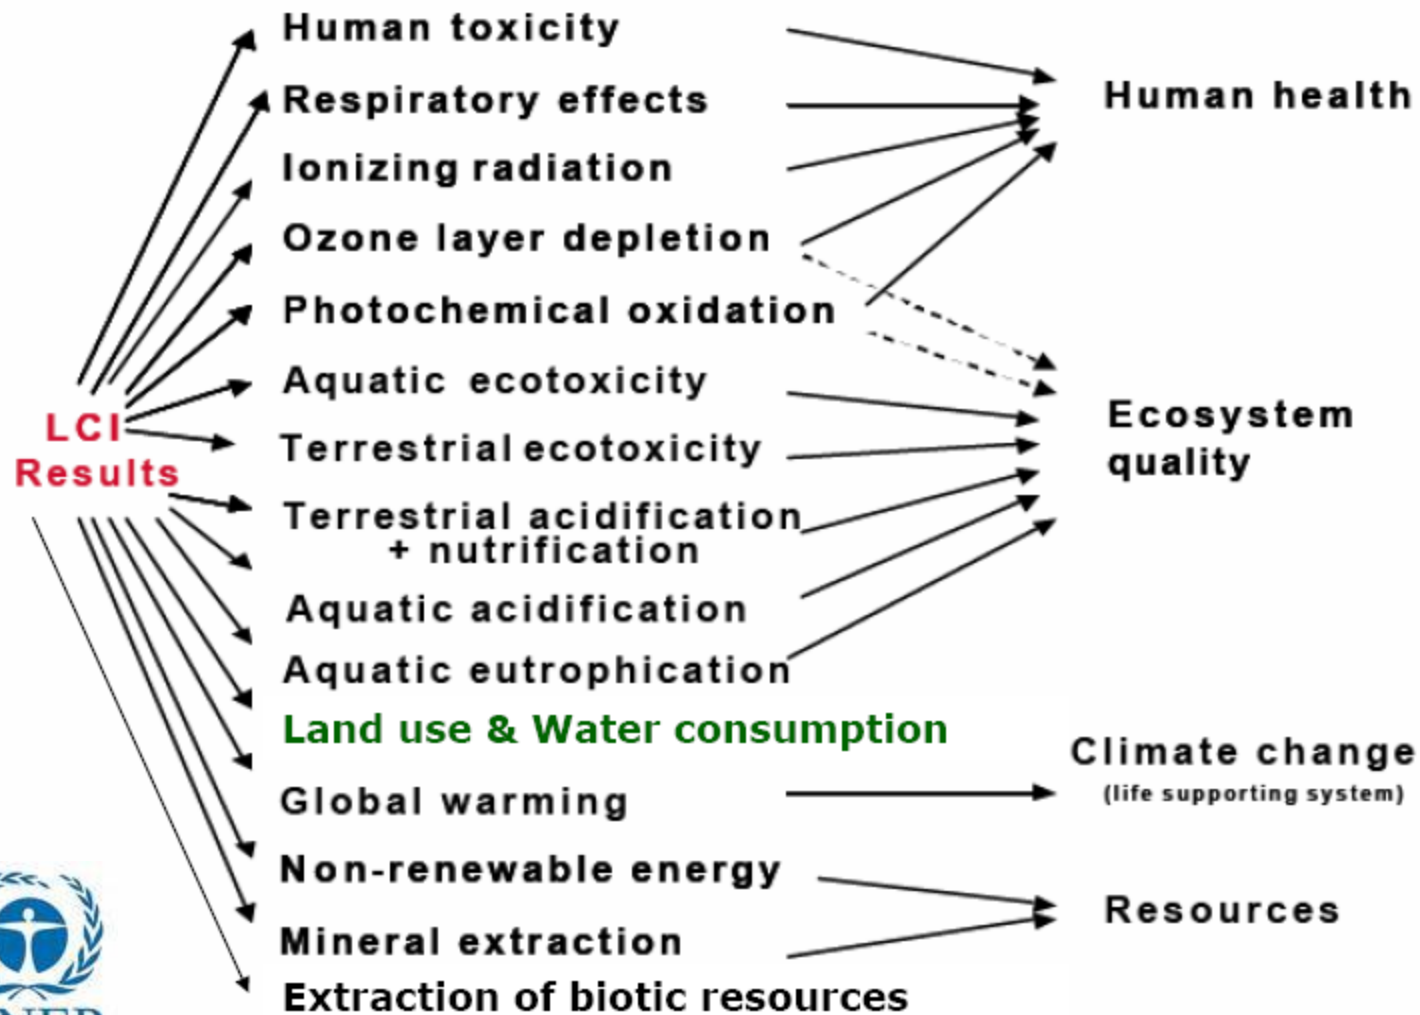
LCI Results

Human toxicity

Respiratory effects

Ionizing radiation

Ozone layer depletion

Photochemical oxidation

Aquatic ecotoxicity

Terrestrial ecotoxicity

Terrestrial acidification + nutrification

Aquatic acidification

Aquatic eutrophication

Land use & Water consumption

Global warming

Non-renewable energy

Mineral extraction

Extraction of biotic resources

Human health

Ecosystem quality

Climate change
(life supporting system)

Resources

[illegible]NEP